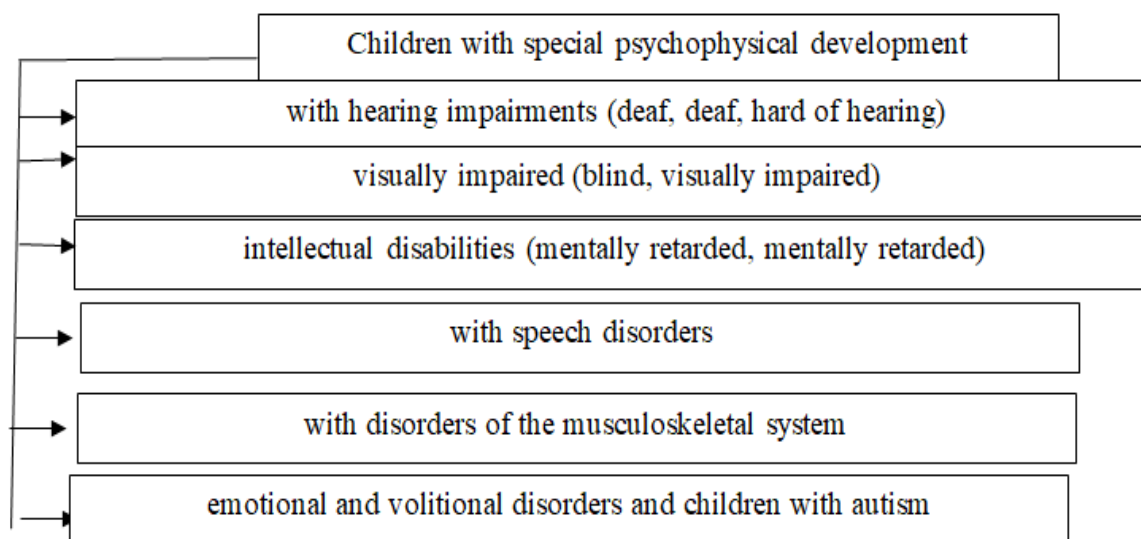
Children with special psychophysical development

with hearing impairments (deaf, deaf, hard of hearing)

visually impaired (blind, visually impaired)

intellectual disabilities (mentally retarded, mentally retarded)

with speech disorders

with disorders of the musculoskeletal system

emotional and volitional disorders and children with autism